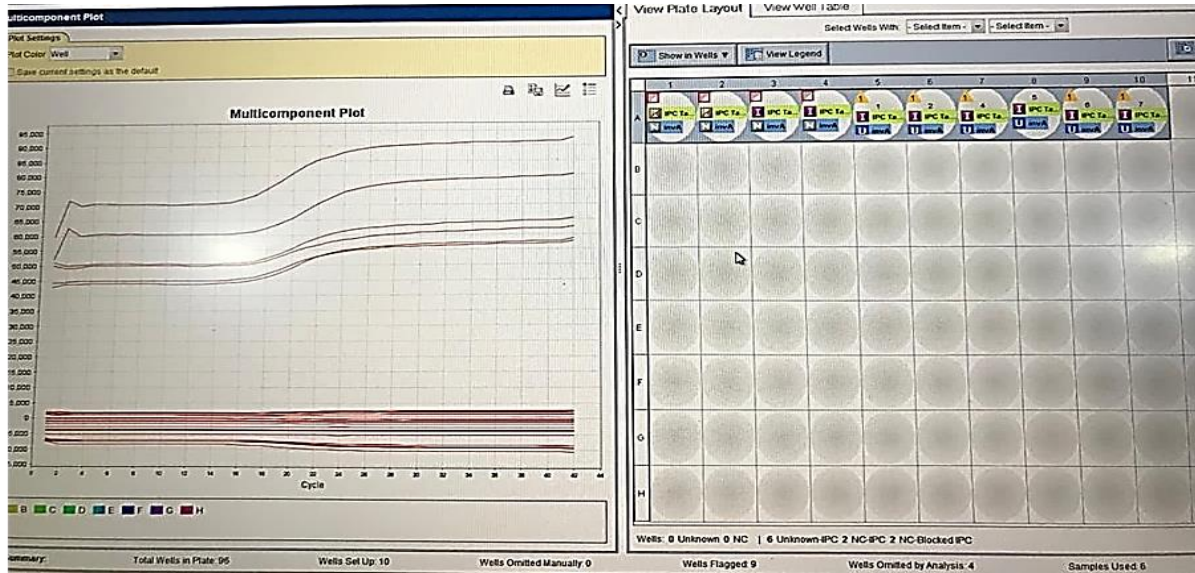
ulticomponent Plot

Plot Settings

Plot Color Well

Save current settings as the default

Multicomponent Plot

95,000
90,000
85,000
80,000
75,000
70,000
65,000
60,000
55,000
50,000
45,000
40,000
35,000
30,000
25,000
20,000
15,000
10,000
5,000
0
5,000
0,000

0 2 4 6 8 10 12 14 16 18 20 22 24 26 28 30 32 34 36 38 40 42 44

Cycle

B C D E F G H

View Plate Layout | View Well Table

Select Wells With: - Select Item - - Select Item -

Show in Wells | View Legend

| | 1 | 2 | 3 | 4 | 5 | 6 | 7 | 8 | 9 | 10 |
|---|---|---|---|---|---|---|---|---|---|---|
| A | IPC Ta... invA | IPC Ta... invA | IPC Ta... invA | IPC Ta... invA | 1 IPC Ta... invA | 2 IPC Ta... invA | 4 IPC Ta... invA | 5 IPC Ta... invA | 6 IPC Ta... invA | 7 IPC Ta... invA |
| B | | | | | | | | | | |
| C | | | | | | | | | | |
| D | | | | | | | | | | |
| E | | | | | | | | | | |
| F | | | | | | | | | | |
| G | | | | | | | | | | |
| H | | | | | | | | | | |

Wells: 0 Unknown 0 NC | 6 Unknown-IPC 2 NC-IPC 2 NC-Blocked IPC

ummary: Total Wells in Plate: 96 Wells Set Up: 10 Wells Omitted Manually: 0 Wells Flagged: 9 Wells Omitted by Analysis: 4 Samples Used: 6